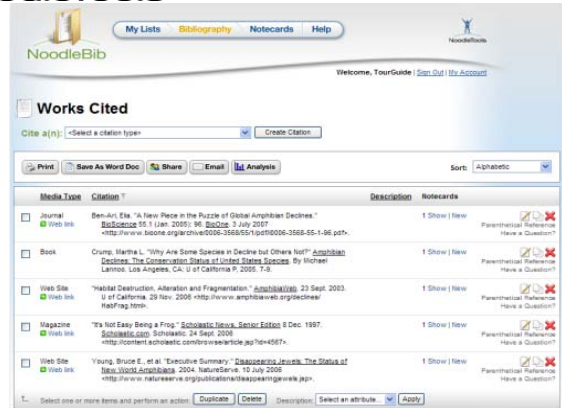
NoodleBib

My Lists | Bibliography | Notecards | Help

NoodleTools

Welcome, TourGuide | Sign Out | My Account

Works Cited

Cite a(n): <Select a citation type> Create Citation

Print | Save As Word Doc | Share | Email | Analysis

Sort: Alphabetic

| | Media Type | Citation | Description | Notecards | |
|---|---|---|---|---|---|
| ☐ | Journal Web link | Ben-Ari, Elia. "A New Piece in the Puzzle of Global Amphibian Declines." BioScience 55.1 (Jan. 2005): 96. BioOne. 3 July 2007 <http://www.bioone.org/archive/0006-3568/55/1/pdf/i0006-3568-55-1-96.pdf>. | | 1 Show \| New | Parenthetical Reference Have a Question? |
| ☐ | Book | Crump, Martha L. "Why Are Some Species in Decline but Others Not?" Amphibian Declines: The Conservation Status of United States Species. By Michael Lannoo. Los Angeles, CA: U of California P, 2005. 7-9. | | 1 Show \| New | Parenthetical Reference Have a Question? |
| ☐ | Web Site Web link | "Habitat Destruction, Alteration and Fragmentation." AmphibiaWeb. 23 Sept. 2003. U of California. 29 Nov. 2006 <http://www.amphibiaweb.org/declines/HabFrag.html>. | | 1 Show \| New | Parenthetical Reference Have a Question? |
| ☐ | Magazine Web link | "It's Not Easy Being a Frog." Scholastic News, Senior Edition 8 Dec. 1997. Scholastic.com. Scholastic. 24 Sept. 2006 <http://content.scholastic.com/browse/article.jsp?id=4567>. | | 1 Show \| New | Parenthetical Reference Have a Question? |
| ☐ | Web Site Web link | Young, Bruce E., et al. "Executive Summary." Disappearing Jewels: The Status of New World Amphibians. 2004. NatureServe. 10 July 2006 <http://www.natureserve.org/publications/disappearingjewels.jsp>. | | 1 Show \| New | Parenthetical Reference Have a Question? |

Select one or more items and perform an action: Duplicate | Delete Description: Select an attribute... Apply